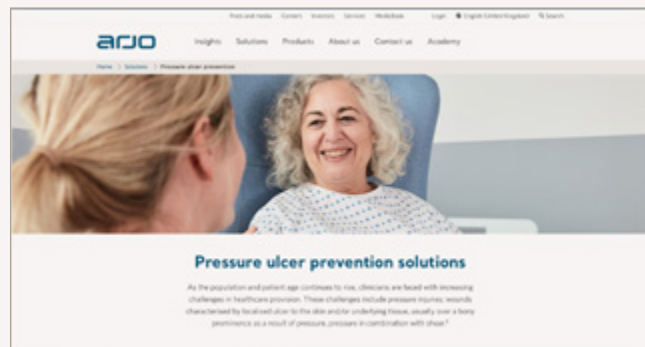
Press and media Careers Investors Services MediaBank Login English (United Kingdom) Search

arjo

Insights Solutions Products About us Contact us Academy

Home > Solutions > Pressure ulcer prevention

Pressure ulcer prevention solutions

As the population and patient age continues to rise, clinicians are faced with increasing challenges in healthcare provision. These challenges include pressure injuries: wounds characterised by localised ulcer to the skin and/or underlying tissue, usually over a bony prominence as a result of pressure, pressure in combination with shear.¹